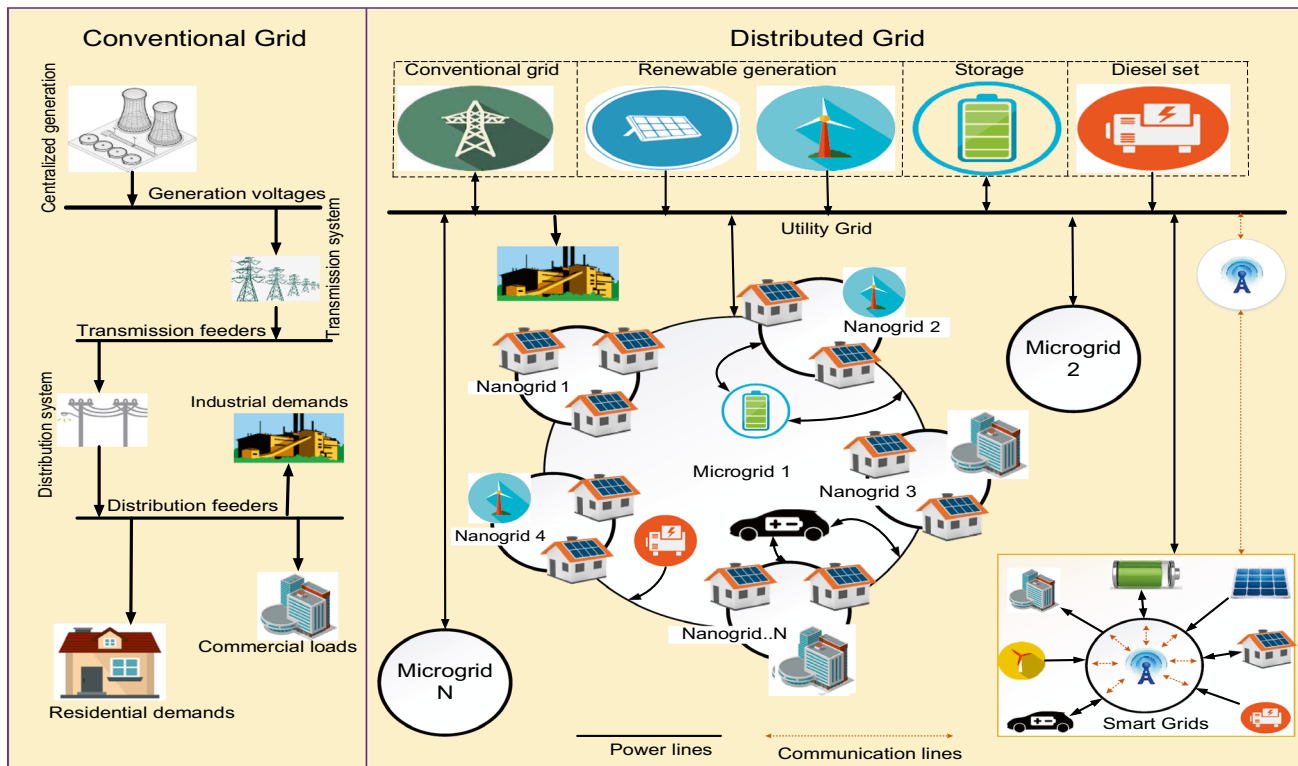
Conventional Grid

Centralized generation

Generation voltages

Transmission system

Transmission feeders

Distribution system

Industrial demands

Distribution feeders

Commercial loads

Residential demands

Distributed Grid

Conventional grid

Renewable generation

Storage

Diesel set

Utility Grid

Nanogrid 2

Microgrid 2

Nanogrid 1

Microgrid 1

Nanogrid 3

Nanogrid 4

Nanogrid..N

Microgrid N

Smart Grids

Power lines

Communication lines